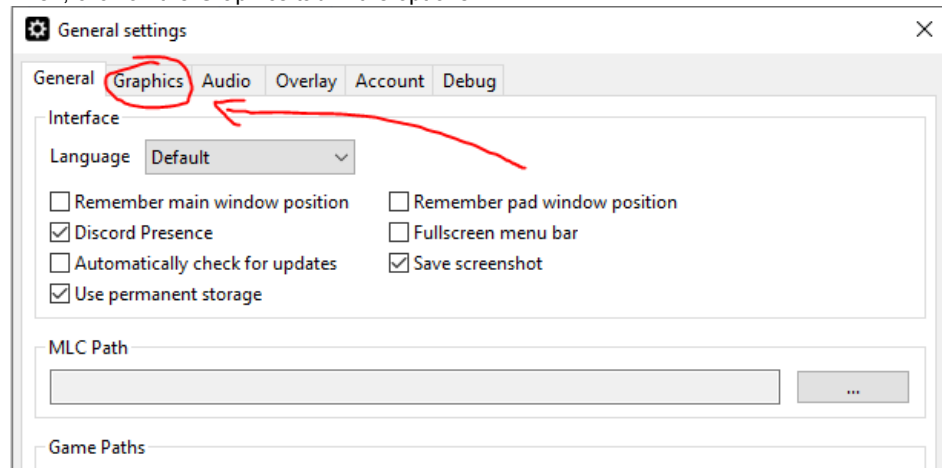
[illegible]

General settings

General | Graphics | Audio | Overlay | Account | Debug

Interface

Language Default

Remember main window position
Discord Presence
Automatically check for updates
Use permanent storage

Remember pad window position
Fullscreen menu bar
Save screenshot

MLC Path

...

Game Paths